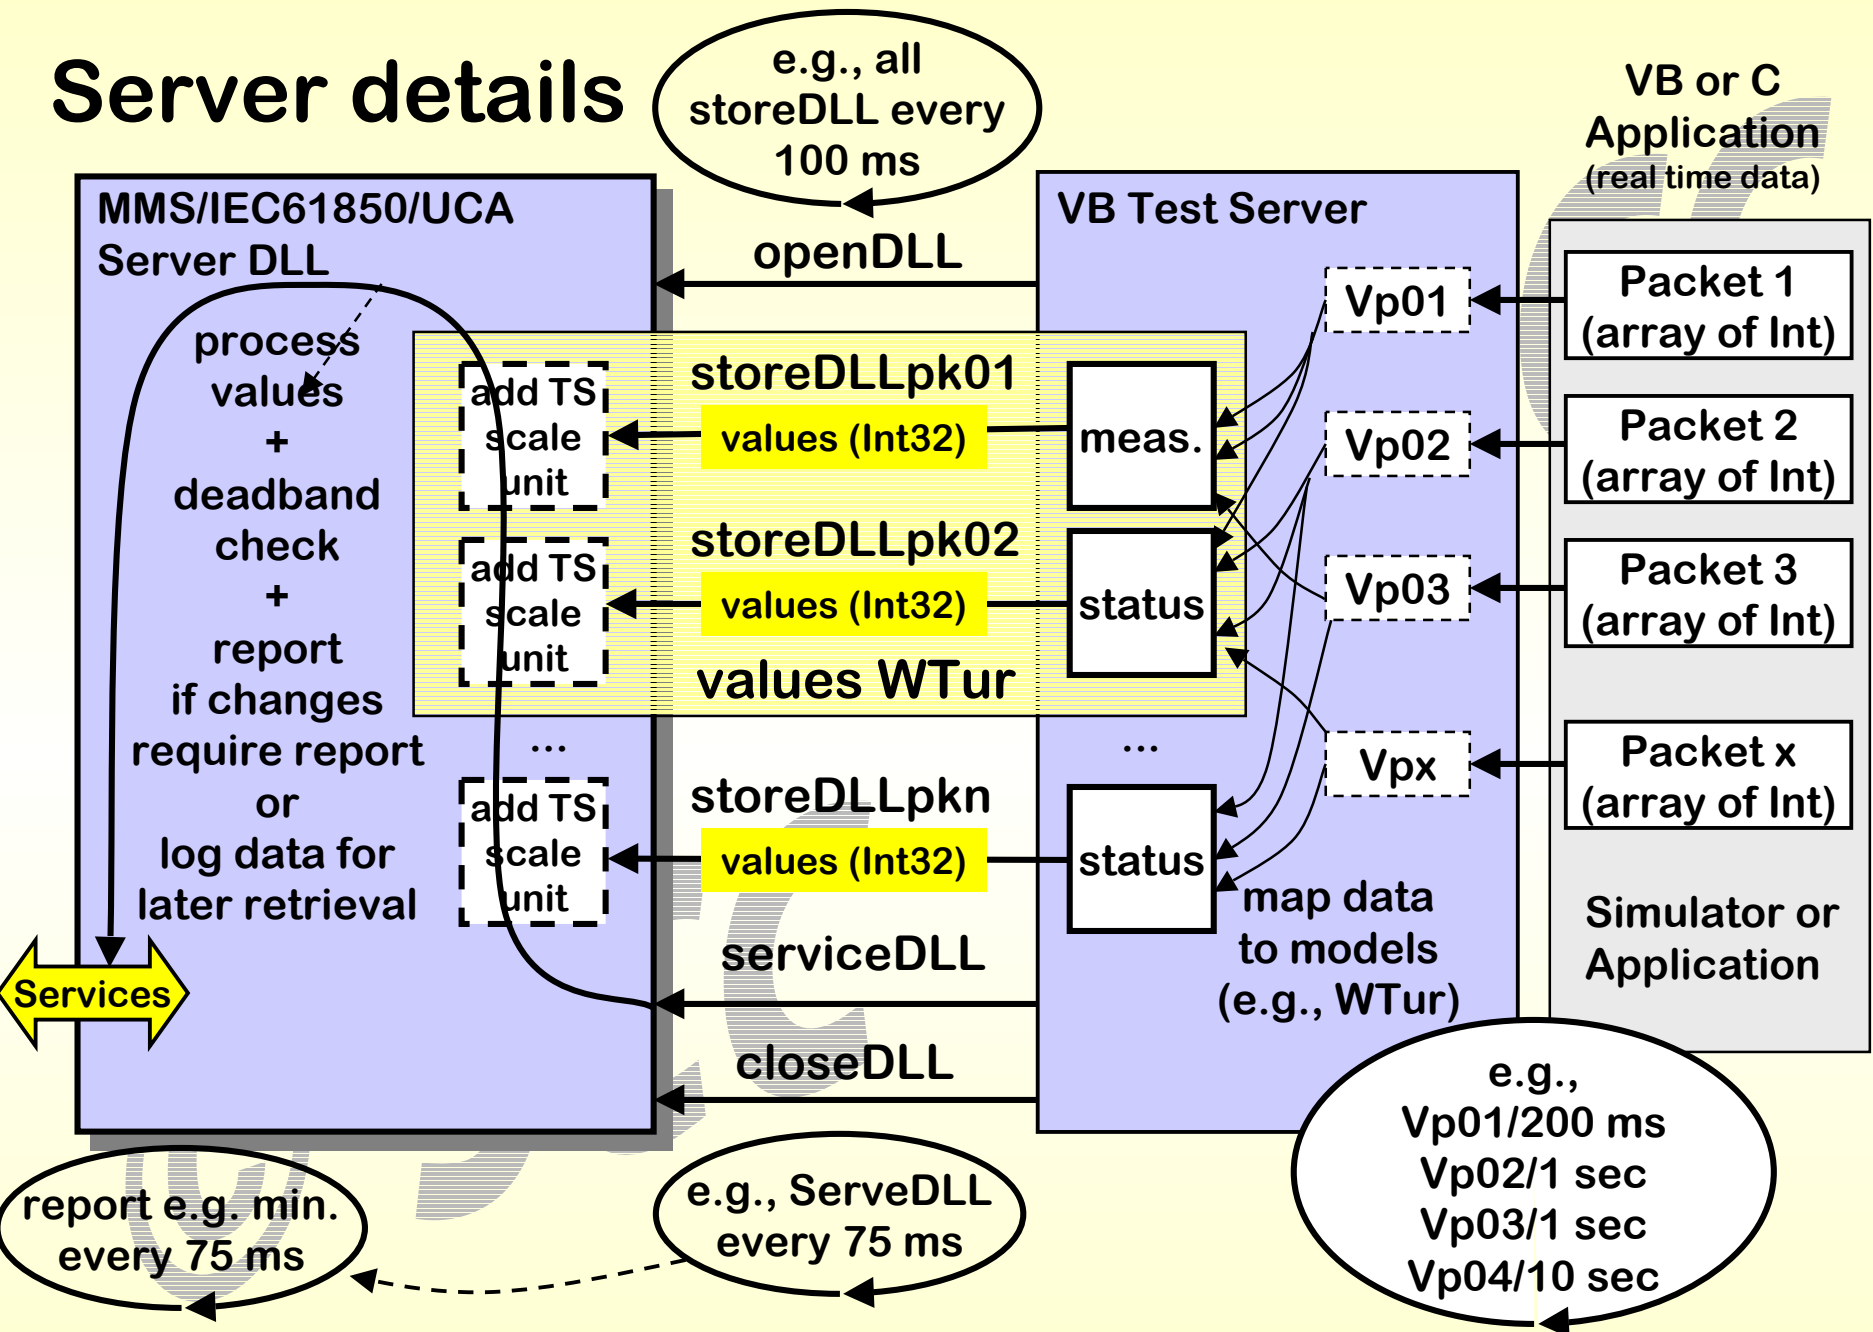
Server details

e.g., all storeDLL every 100 ms

VB or C Application (real time data)

MMS/IEC61850/UCA Server DLL

VB Test Server

openDLL

process values + deadband check + report if changes require report or log data for later retrieval

add TS scale unit

storeDLLpk01

values (Int32)

meas.

Vp01

Packet 1 (array of Int)

Vp02

Packet 2 (array of Int)

add TS scale unit

storeDLLpk02

values (Int32)

status

Vp03

Packet 3 (array of Int)

values WTur

...

...

Vpx

Packet x (array of Int)

add TS scale unit

storeDLLpkn

values (Int32)

status

map data to models (e.g., WTur)

Simulator or Application

Services

serviceDLL

closeDLL

e.g., Vp01/200 ms Vp02/1 sec Vp03/1 sec Vp04/10 sec

report e.g. min. every 75 ms

e.g., ServeDLL every 75 ms